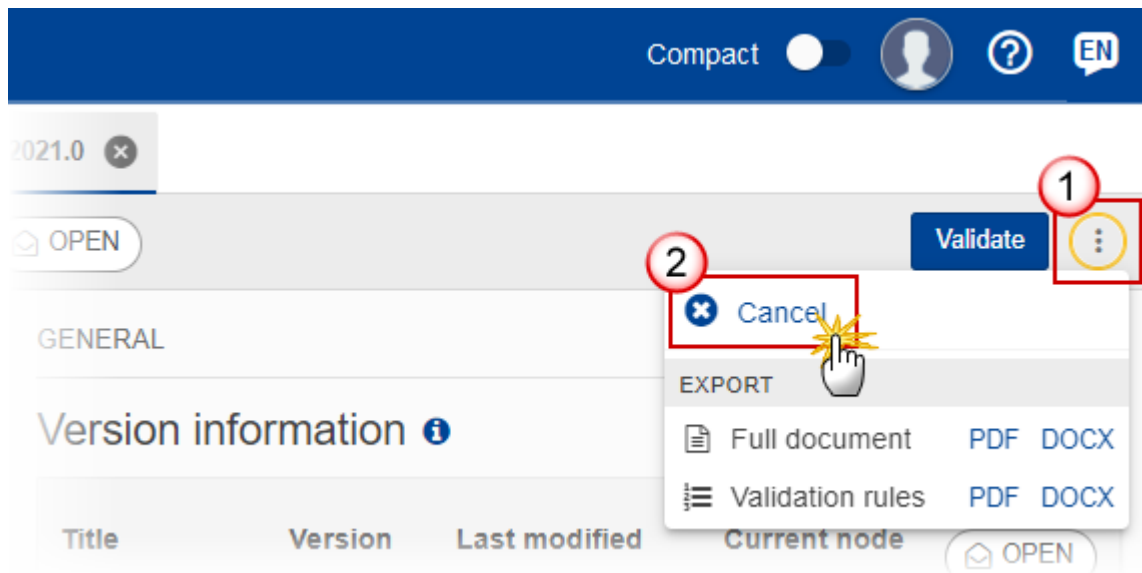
Compact

EN

2021.0

OPEN

Validate

1

2

Cancel

GENERAL

EXPORT

Version information

Full document PDF DOCX

Validation rules PDF DOCX

| Title | Version | Last modified | Current node |
|---|---|---|---|
| | | | OPEN |